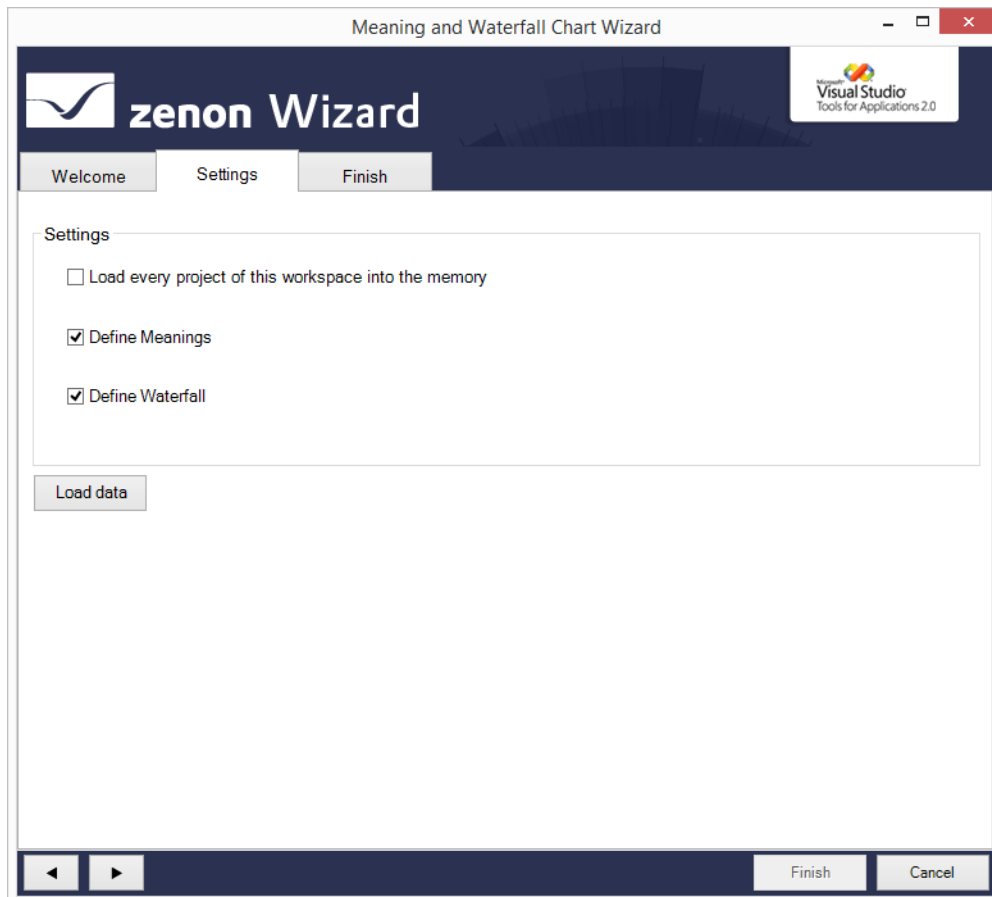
Meaning and Waterfall Chart Wizard

zenon Wizard

Microsoft Visual Studio Tools for Applications 2.0

Welcome
Settings
Finish

Settings

Load every project of this workspace into the memory

Define Meanings

Define Waterfall

Load data

◄
►
Finish
Cancel